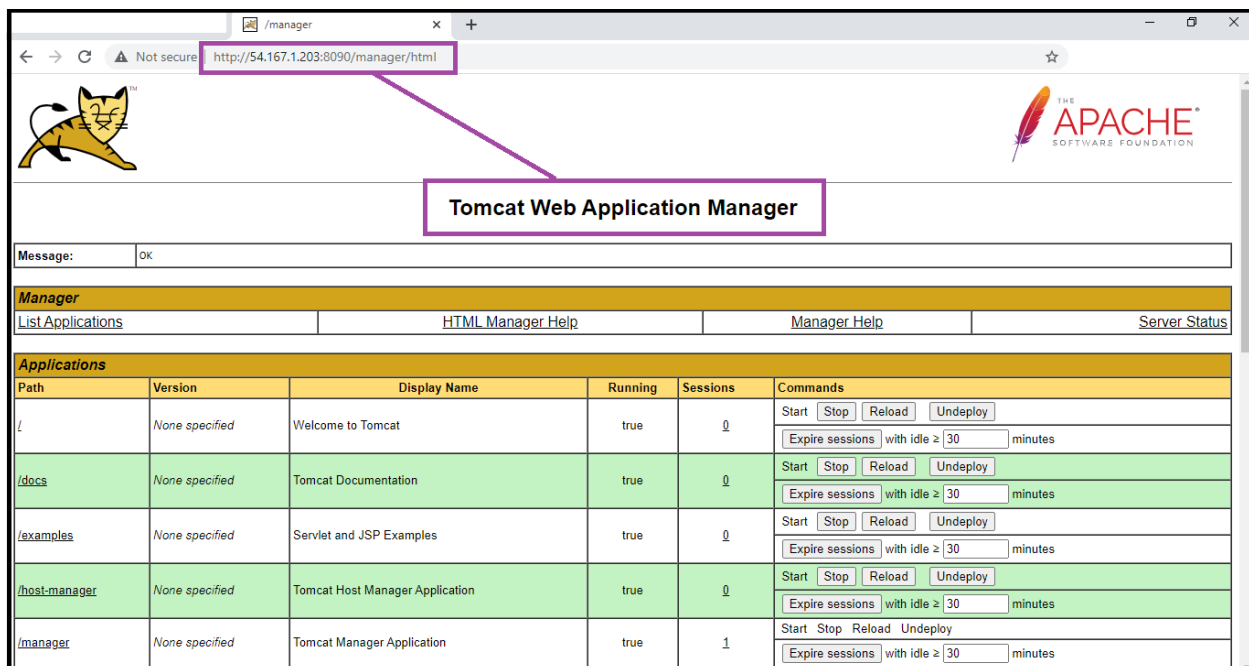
/manager ×

Not secure | http://54.167.1.203:8090/manager/html

THE APACHE SOFTWARE FOUNDATION

Tomcat Web Application Manager

| Message: | OK |
|---|---|

Manager

| List Applications | HTML Manager Help | Manager Help | Server Status |
|---|---|---|---|

Applications

| Path | Version | Display Name | Running | Sessions | Commands |
|---|---|---|---|---|---|
| / | None specified | Welcome to Tomcat | true | 0 | Start Stop Reload Undeploy / Expire sessions with idle ≥ 30 minutes |
| /docs | None specified | Tomcat Documentation | true | 0 | Start Stop Reload Undeploy / Expire sessions with idle ≥ 30 minutes |
| /examples | None specified | Servlet and JSP Examples | true | 0 | Start Stop Reload Undeploy / Expire sessions with idle ≥ 30 minutes |
| /host-manager | None specified | Tomcat Host Manager Application | true | 0 | Start Stop Reload Undeploy / Expire sessions with idle ≥ 30 minutes |
| /manager | None specified | Tomcat Manager Application | true | 1 | Start Stop Reload Undeploy / Expire sessions with idle ≥ 30 minutes |